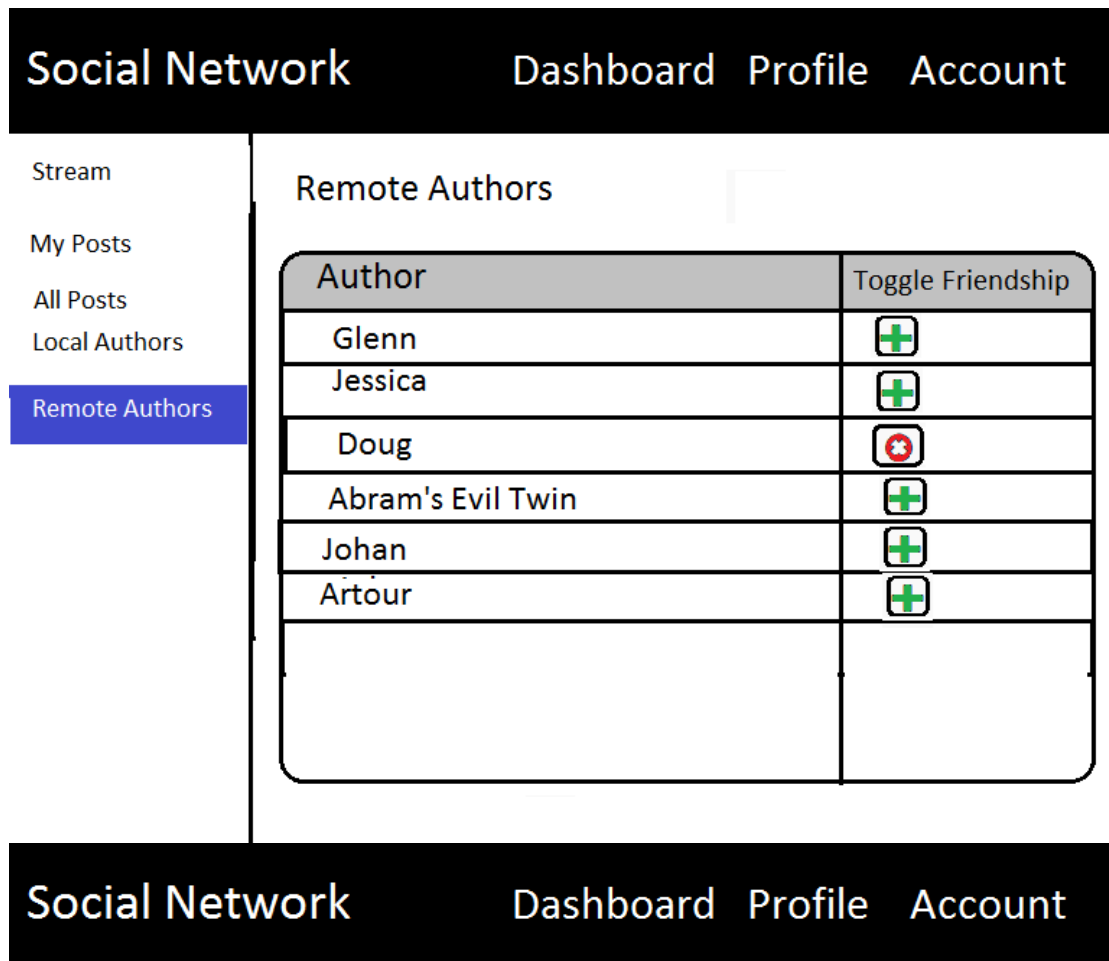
Social Network Dashboard Profile Account

Stream

My Posts

All Posts

Local Authors

Remote Authors

Remote Authors

| Author | Toggle Friendship |
|---|---|
| Glenn | |
| Jessica | |
| Doug | |
| Abram's Evil Twin | |
| Johan | |
| Artour | |
| | |

Social Network Dashboard Profile Account